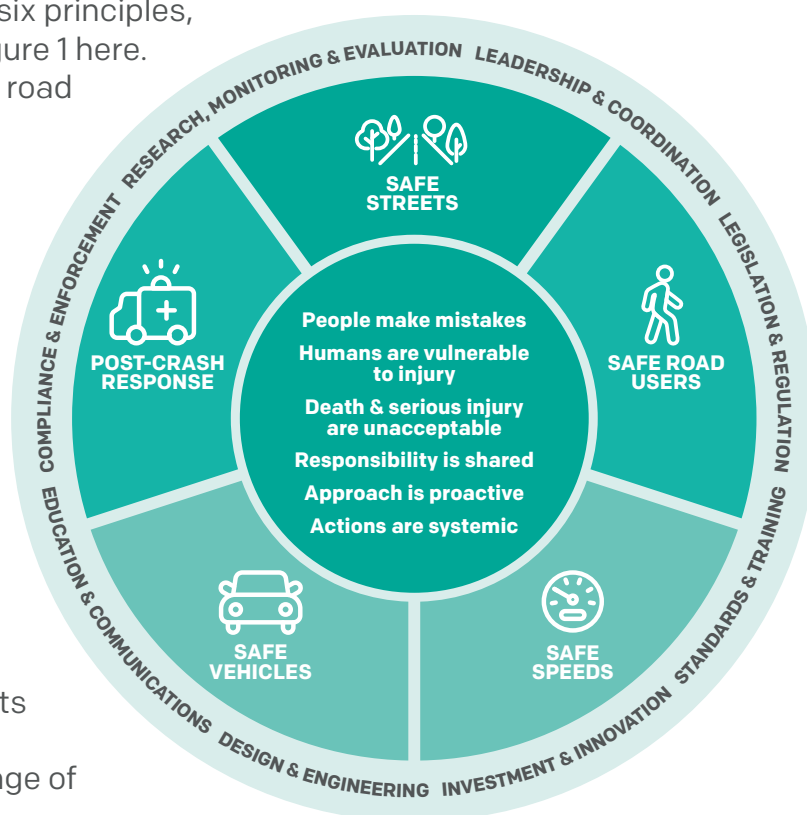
six principles,
gure 1 here.
road

ts

ge of

RESEARCH, MONITORING & EVALUATION LEADERSHIP & COORDINATION LEGISLATION & REGULATION STANDARDS & TRAINING INVESTMENT & INNOVATION DESIGN & ENGINEERING EDUCATION & COMMUNICATIONS COMPLIANCE & ENFORCEMENT

SAFE STREETS

SAFE ROAD USERS

SAFE SPEEDS

SAFE VEHICLES

POST-CRASH RESPONSE

People make mistakes
Humans are vulnerable to injury
Death & serious injury are unacceptable
Responsibility is shared
Approach is proactive
Actions are systemic